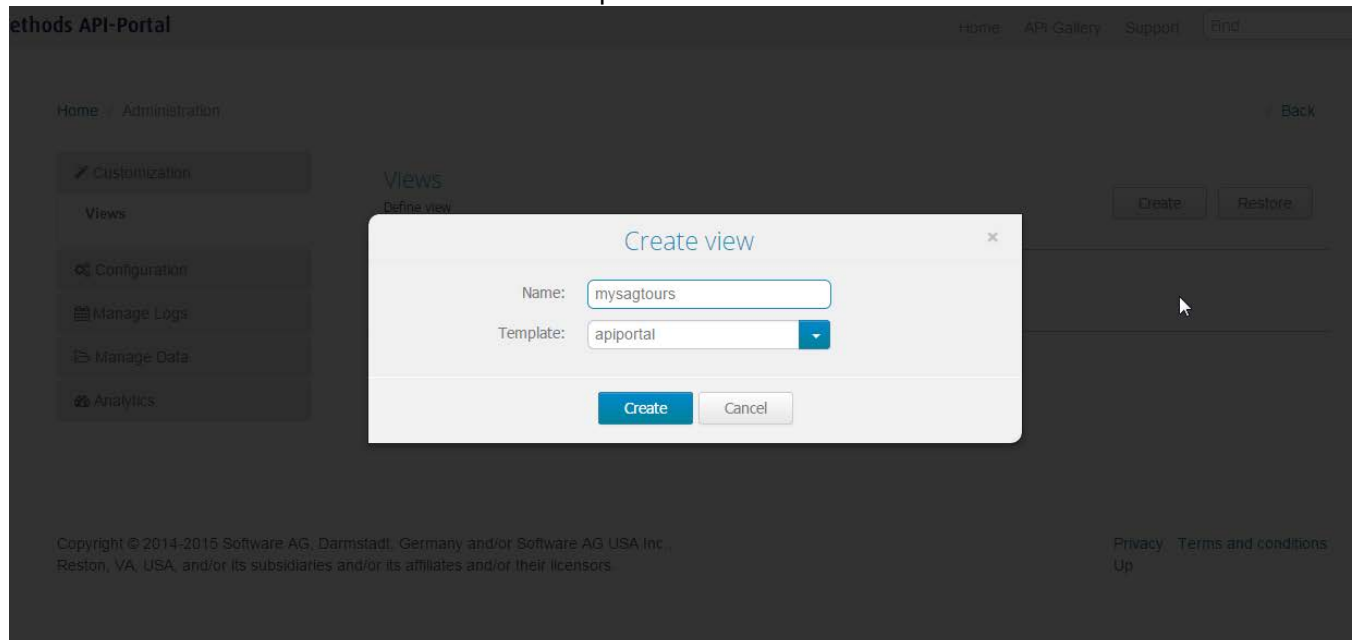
ethods API-Portal

Home API Gallery Support Find

Home / Administration

Back

Customization

Views

Configuration

Manage Logs

Manage Data

Analytics

Views
Define view

Create Restore

Create view

×

Name: mysagtours

Template: apiportal

Create Cancel

Copyright © 2014-2015 Software AG, Darmstadt, Germany and/or Software AG USA Inc., Reston, VA, USA, and/or its subsidiaries and/or its affiliates and/or their licensors.

Privacy Terms and conditions Up